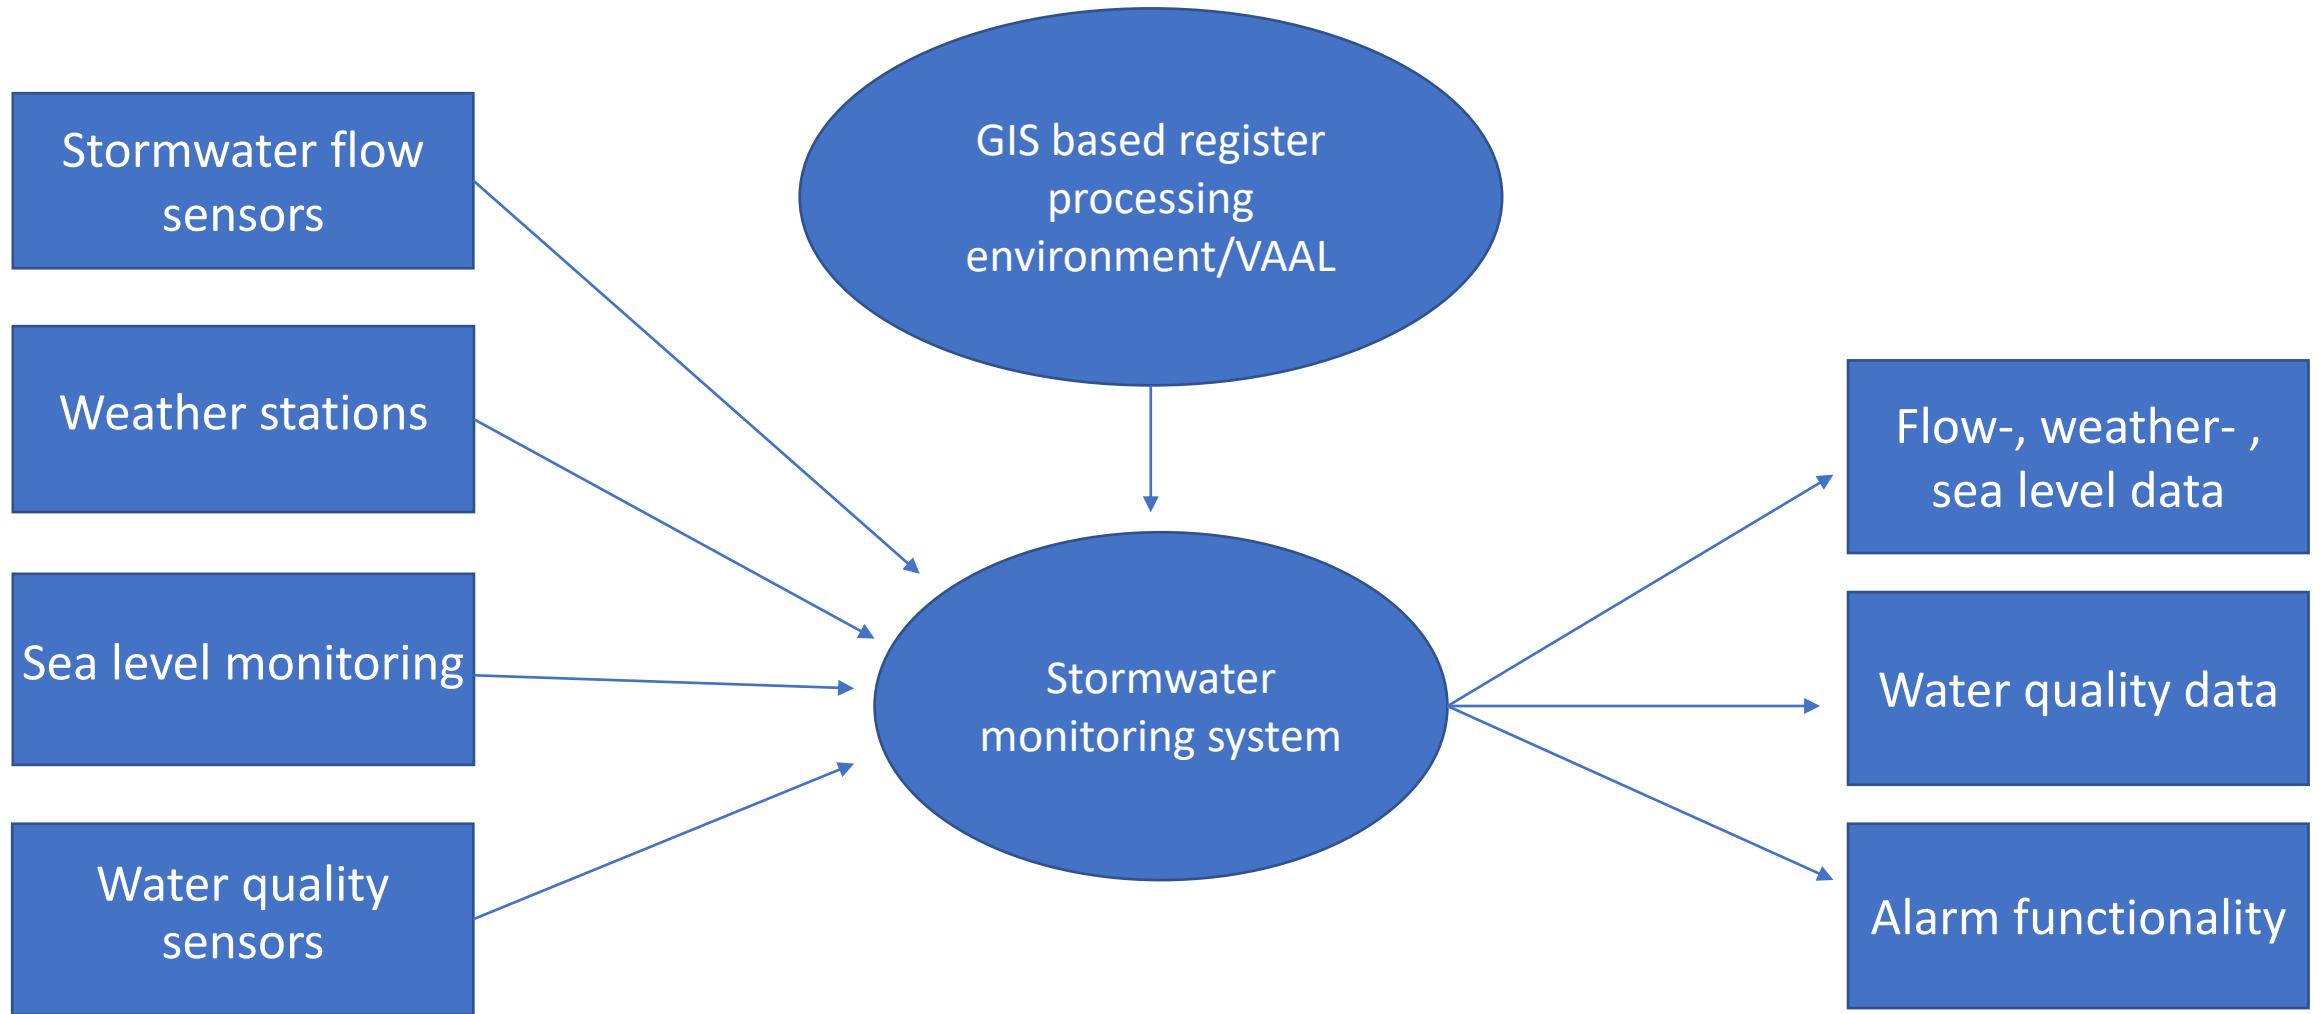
Stormwater flow sensors

Weather stations

Sea level monitoring

Water quality sensors

GIS based register processing environment/VAAL

Stormwater monitoring system

Flow-, weather- , sea level data

Water quality data

Alarm functionality